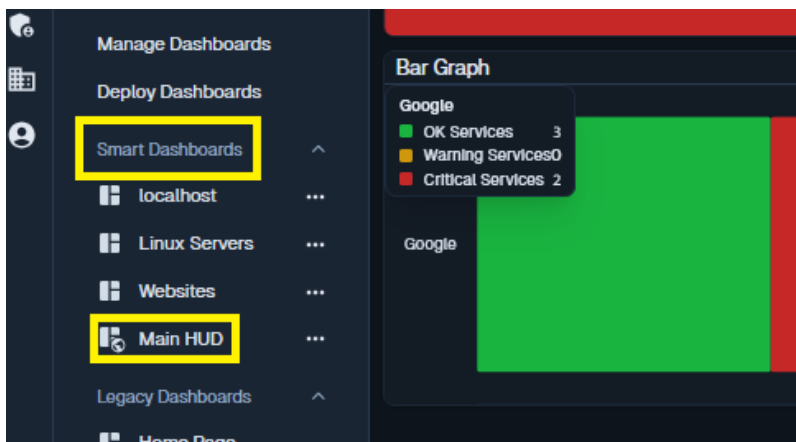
Manage Dashboards

Deploy Dashboards

Smart Dashboards

localhost

Linux Servers

Websites

Main HUD

Legacy Dashboards

Home Page

Bar Graph

Google

OK Services 3

Warning Services0

Critical Services 2

Google